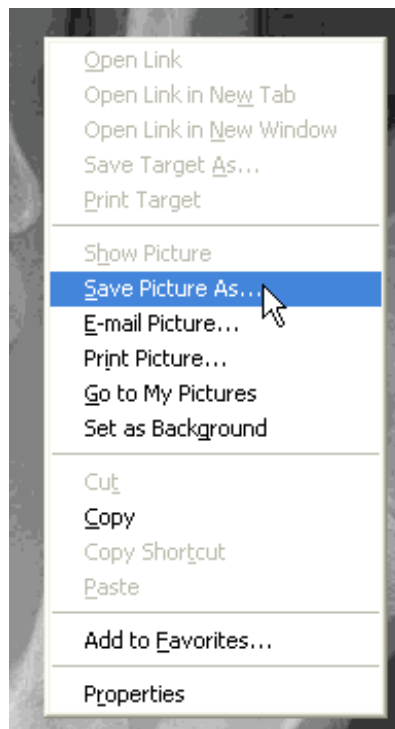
Open Link
Open Link in New Tab
Open Link in New Window
Save Target As...
Print Target

Show Picture
Save Picture As...
E-mail Picture...
Print Picture...
Go to My Pictures
Set as Background

Cut
Copy
Copy Shortcut
Paste

Add to Favorites...

Properties